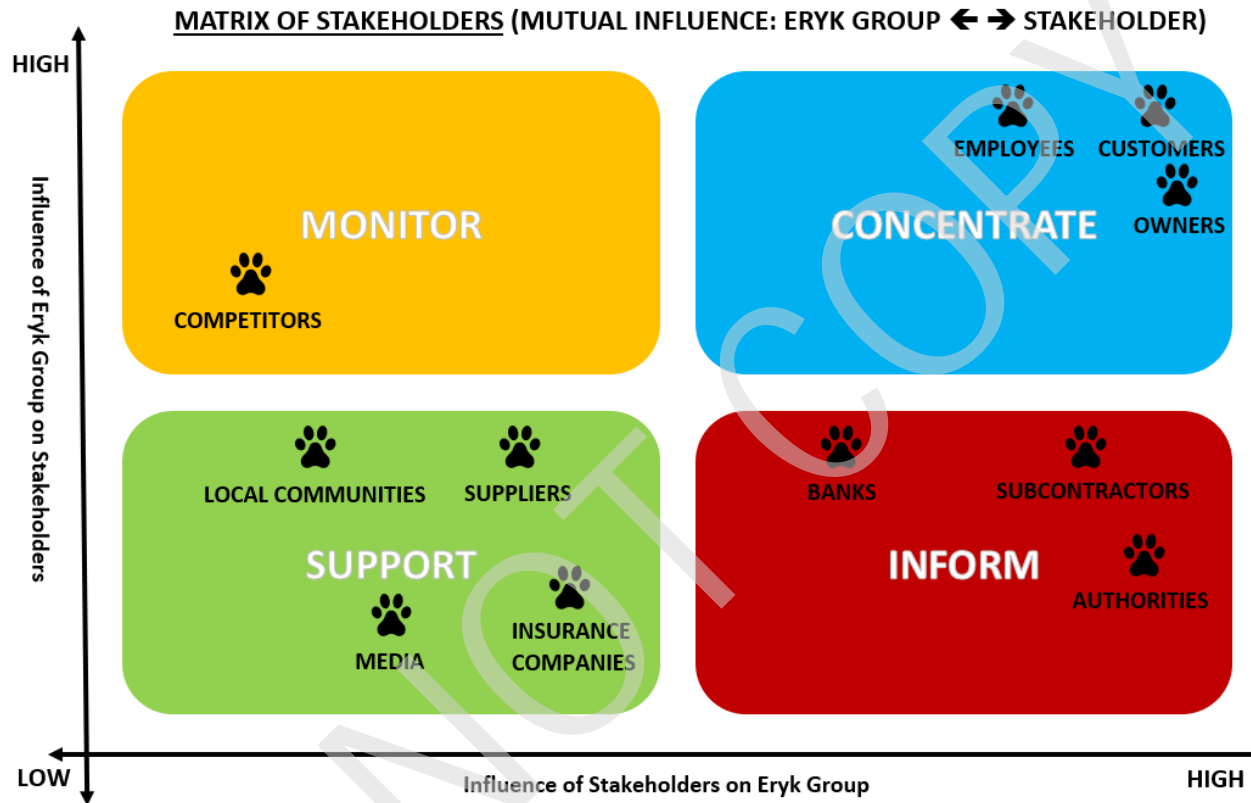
MATRIX OF STAKEHOLDERS (MUTUAL INFLUENCE: ERYK GROUP ←→ STAKEHOLDER)

HIGH

Influence of Eryk Group on Stakeholders

MONITOR

COMPETITORS

CONCENTRATE

EMPLOYEES

CUSTOMERS

OWNERS

SUPPORT

LOCAL COMMUNITIES

SUPPLIERS

MEDIA

INSURANCE COMPANIES

INFORM

BANKS

SUBCONTRACTORS

AUTHORITIES

LOW

Influence of Stakeholders on Eryk Group

HIGH

NOT COPY